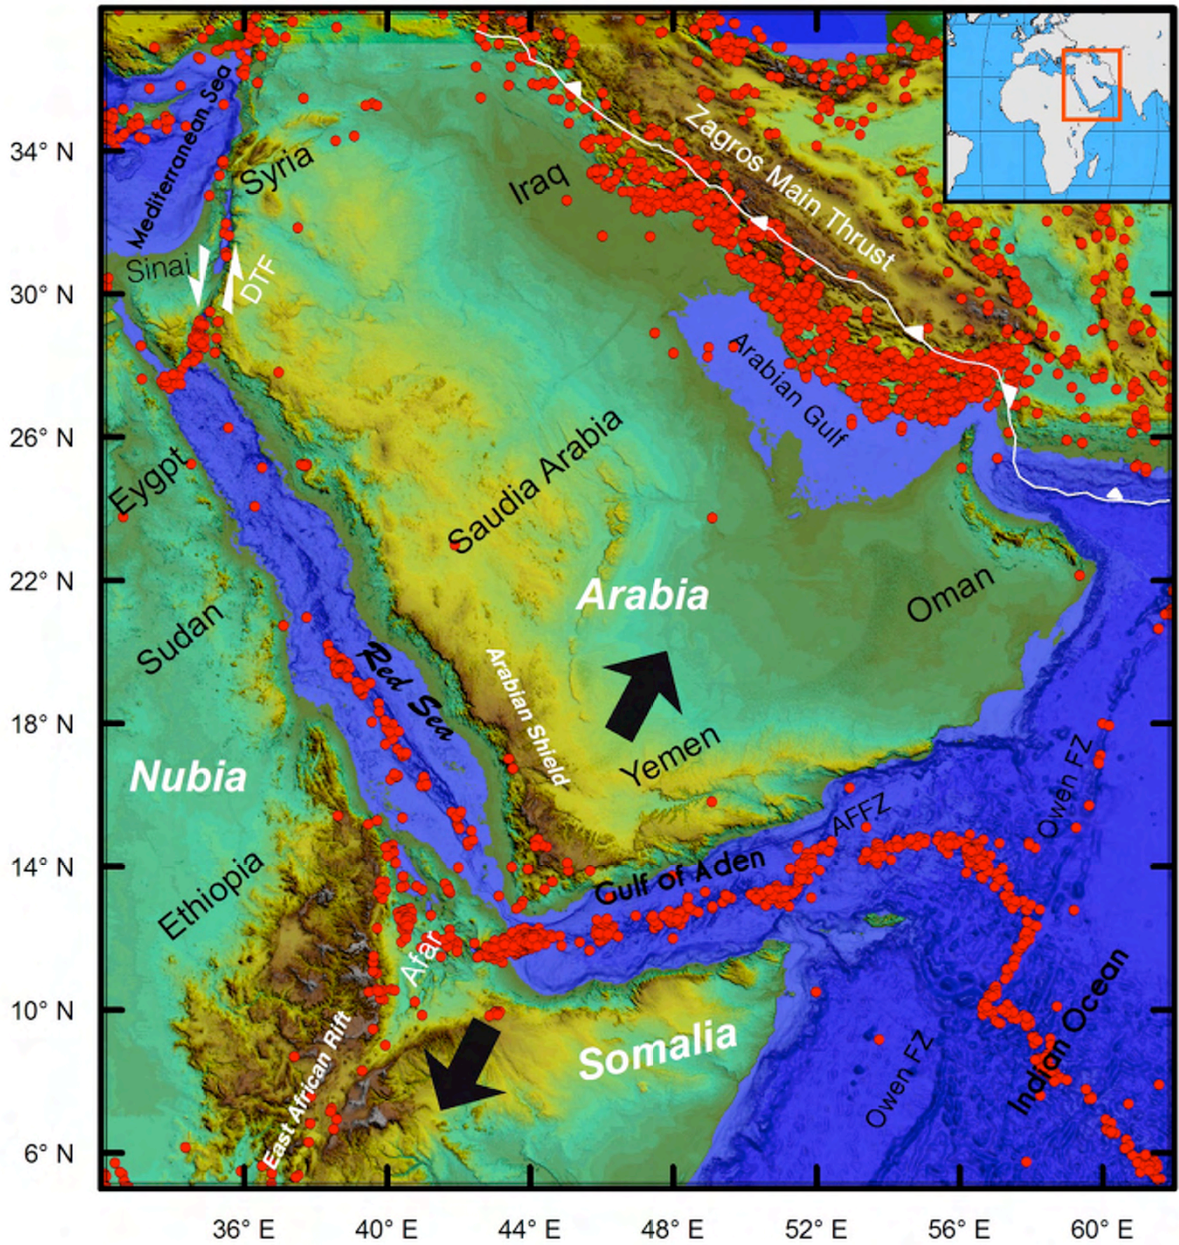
34° N
30° N
26° N
22° N
18° N
14° N
10° N
6° N

Mediterranean Sea
Syria
Iraq
Zagros Main Thrust
Sinai
DTF
Arabian Gulf
Eygpt
Saudia Arabia
Arabia
Oman
Sudan
Red Sea
Arabian Shield
Yemen
Nubia
Owen FZ
AFFZ
Gulf of Aden
Ethiopia
Afar
East African Rift
Somalia
Owen FZ
Indian Ocean

36° E
40° E
44° E
48° E
52° E
56° E
60° E